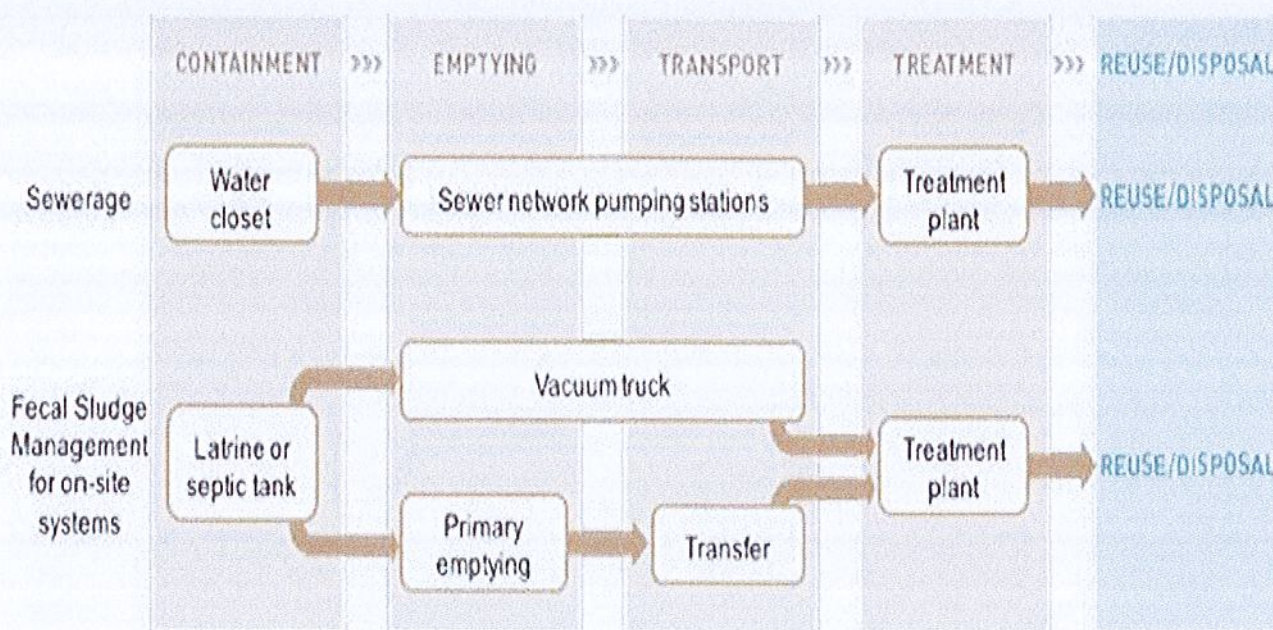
CONTAINMENT >>> EMPTYING >>> TRANSPORT >>> TREATMENT >>> REUSE/DISPOSAL

Sewerage

Water closet

Sewer network pumping stations

Treatment plant

REUSE/DISPOSAL

Fecal Sludge Management for on-site systems

Latrine or septic tank

Vacuum truck

Primary emptying

Transfer

Treatment plant

REUSE/DISPOSAL